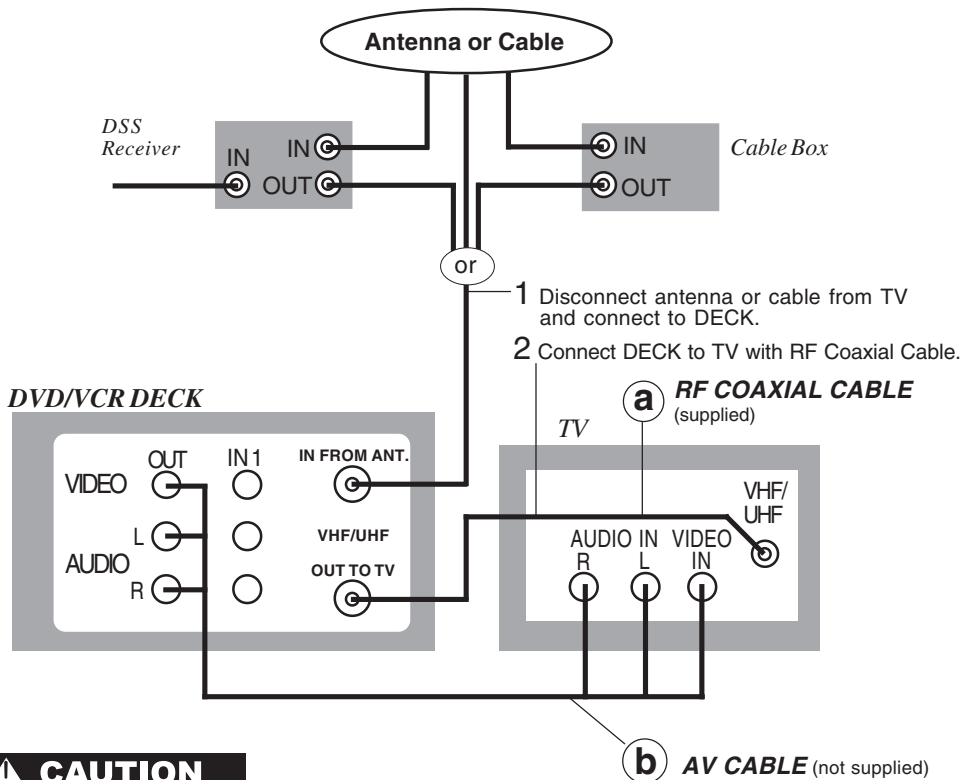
Antenna or Cable

DSS Receiver

IN

IN

OUT

IN

OUT

Cable Box

or

1 Disconnect antenna or cable from TV and connect to DECK.

2 Connect DECK to TV with RF Coaxial Cable.

DVD/VCR DECK

a RF COAXIAL CABLE (supplied)

TV

OUT

IN 1

IN FROM ANT.

VIDEO

L

AUDIO

R

VHF/UHF

OUT TO TV

VHF/ UHF

AUDIO IN

R

L

VIDEO IN

CAUTION

b AV CABLE (not supplied)